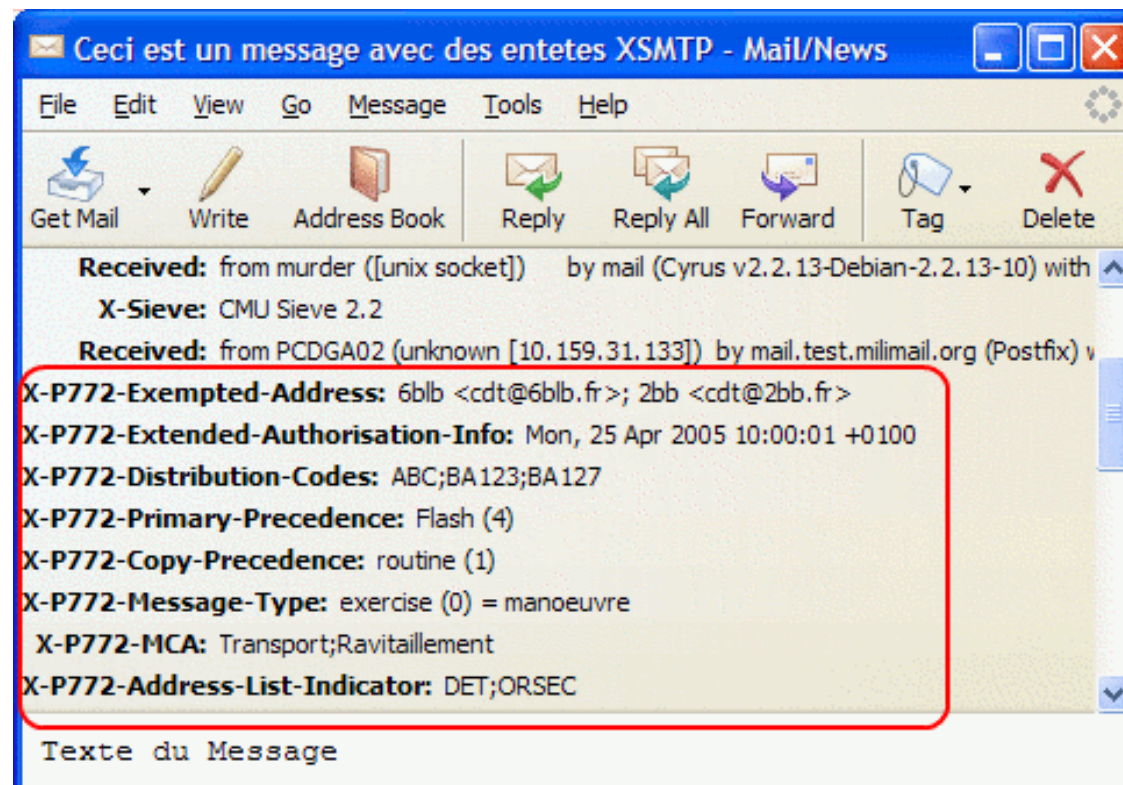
Ceci est un message avec des entetes XSMTP - Mail/News

File Edit View Go Message Tools Help

Get Mail Write Address Book Reply Reply All Forward Tag Delete

Received: from murder ([unix socket]) by mail (Cyrus v2.2.13-Debian-2.2.13-10) with
X-Sieve: CMU Sieve 2.2
Received: from PCDGA02 (unknown [10.159.31.133]) by mail.test.milimail.org (Postfix) w
X-P772-Exempted-Address: 6blb <cdt@6blb.fr>; 2bb <cdt@2bb.fr>
X-P772-Extended-Authorisation-Info: Mon, 25 Apr 2005 10:00:01 +0100
X-P772-Distribution-Codes: ABC;BA123;BA127
X-P772-Primary-Precedence: Flash (4)
X-P772-Copy-Precedence: routine (1)
X-P772-Message-Type: exercise (0) = manoeuvre
X-P772-MCA: Transport;Ravitaillement
X-P772-Address-List-Indicator: DET;ORSEC

Texte du Message